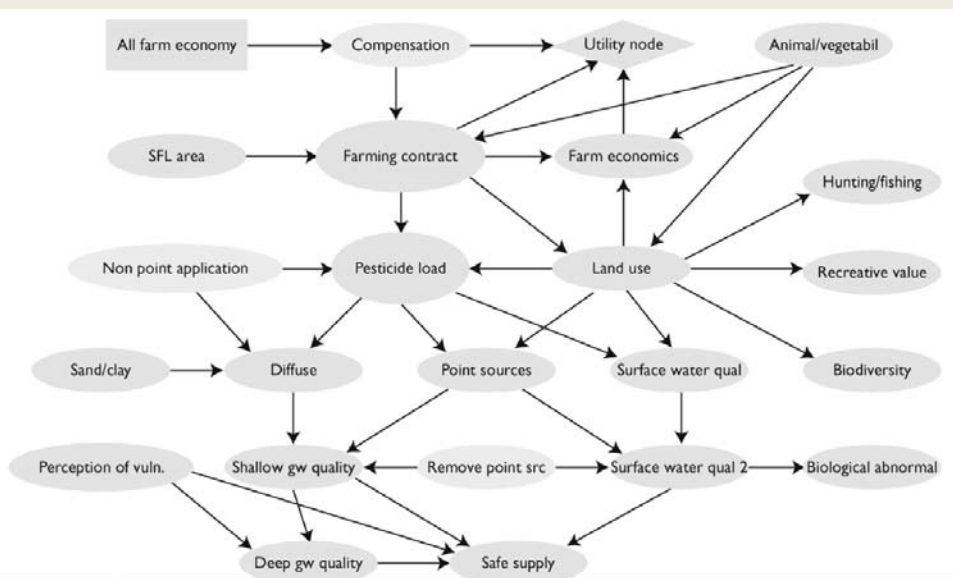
All farm economy
Compensation
Utility node
Animal/vegetabil
SFL area
Farming contract
Farm economics
Hunting/fishing
Non point application
Pesticide load
Land use
Recreative value
Sand/clay
Diffuse
Point sources
Surface water qual
Biodiversity
Perception of vuln.
Shallow gw quality
Remove point src
Surface water qual 2
Biological abnormal
Deep gw quality
Safe supply